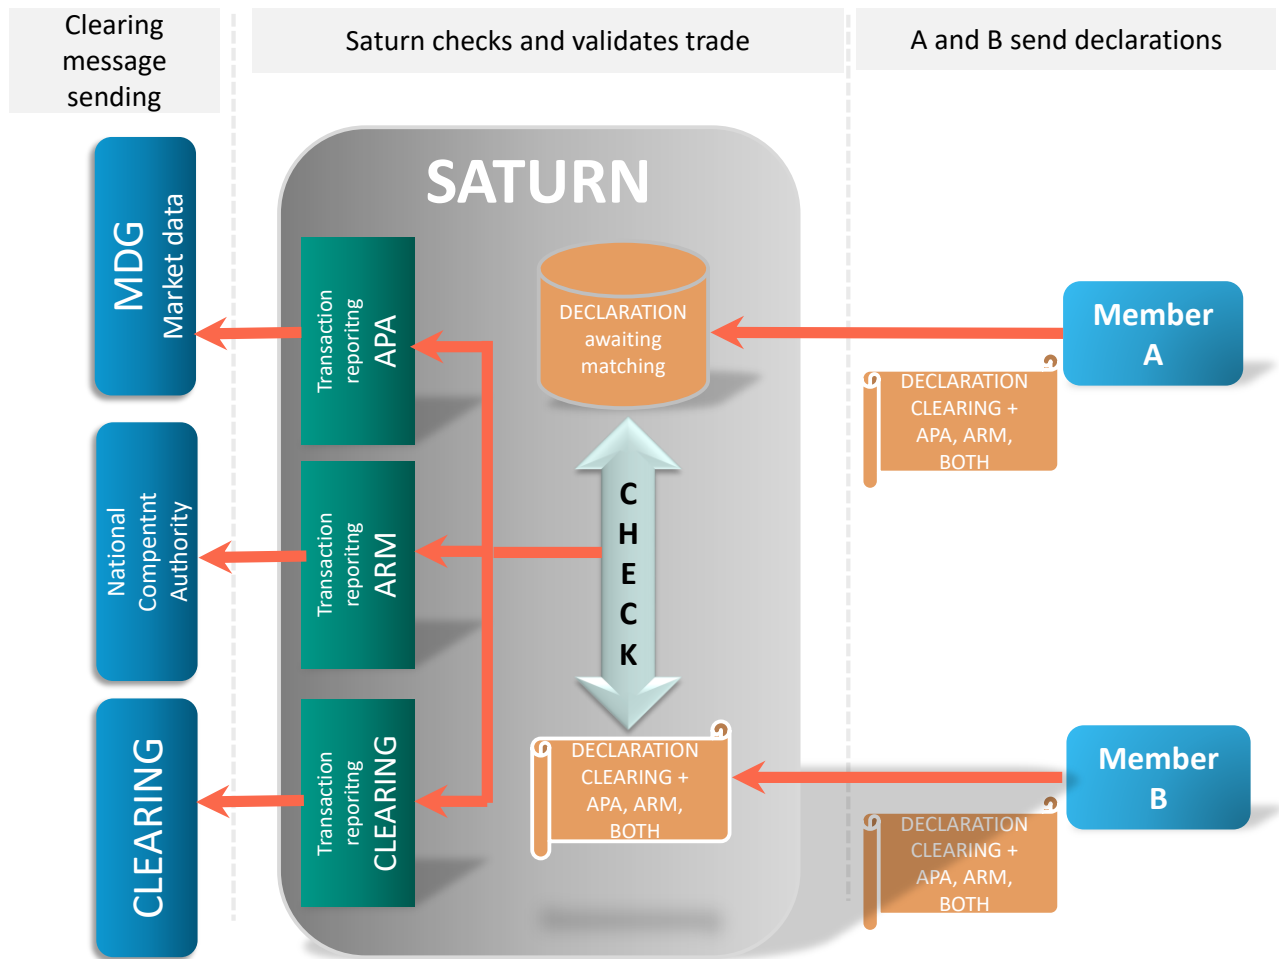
Clearing message sending

Saturn checks and validates trade

A and B send declarations

MDG
Market data

National Compentnt Authority

CLEARING

SATURN

Transaction reporing APA

Transaction reporing ARM

Transaction reporing CLEARING

DECLARATION awaiting matching

C H E C K

DECLARATION CLEARING + APA, ARM, BOTH

Member A

DECLARATION CLEARING + APA, ARM, BOTH

Member B

DECLARATION CLEARING + APA, ARM, BOTH